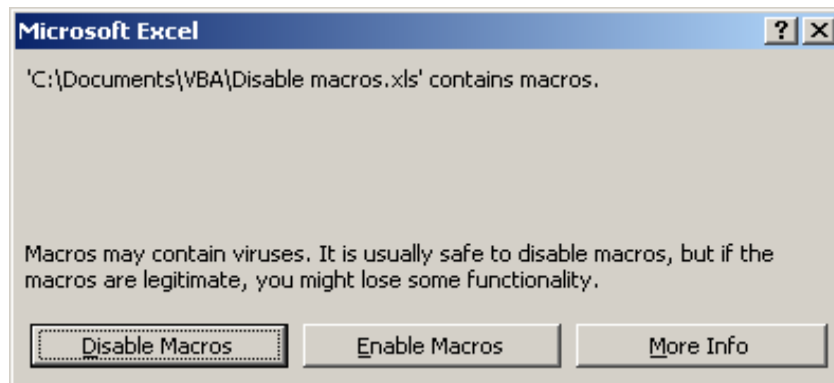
Microsoft Excel

?

'C:\Documents\VBA\Disable macros.xls' contains macros.

Macros may contain viruses. It is usually safe to disable macros, but if the macros are legitimate, you might lose some functionality.

Disable Macros

Enable Macros

More Info